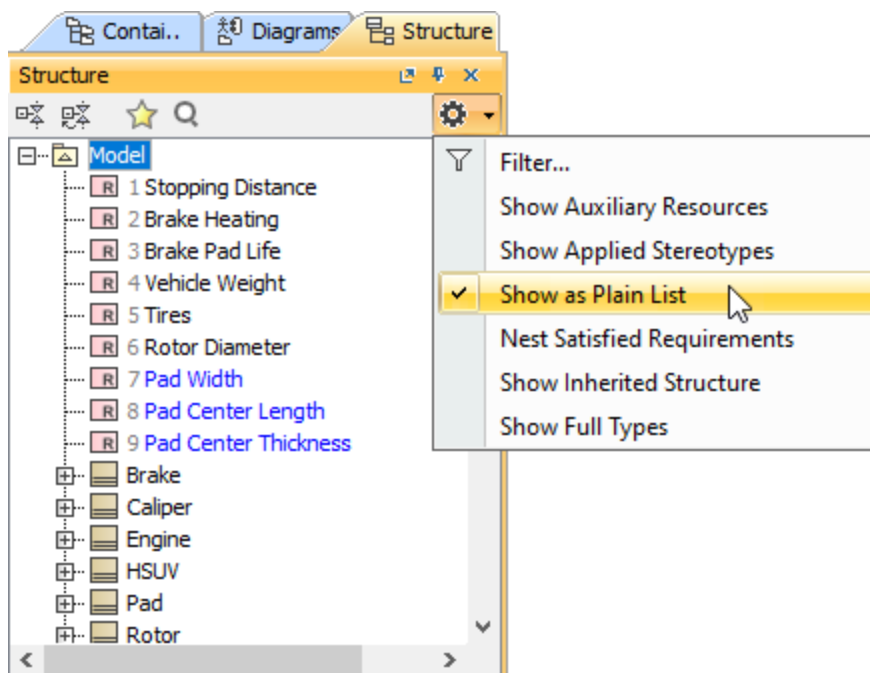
Contai.. Diagrams Structure

Structure

Model
R 1 Stopping Distance
R 2 Brake Heating
R 3 Brake Pad Life
R 4 Vehicle Weight
R 5 Tires
R 6 Rotor Diameter
R 7 Pad Width
R 8 Pad Center Length
R 9 Pad Center Thickness
Brake
Caliper
Engine
HSUV
Pad
Rotor

Filter...
Show Auxiliary Resources
Show Applied Stereotypes
Show as Plain List
Nest Satisfied Requirements
Show Inherited Structure
Show Full Types